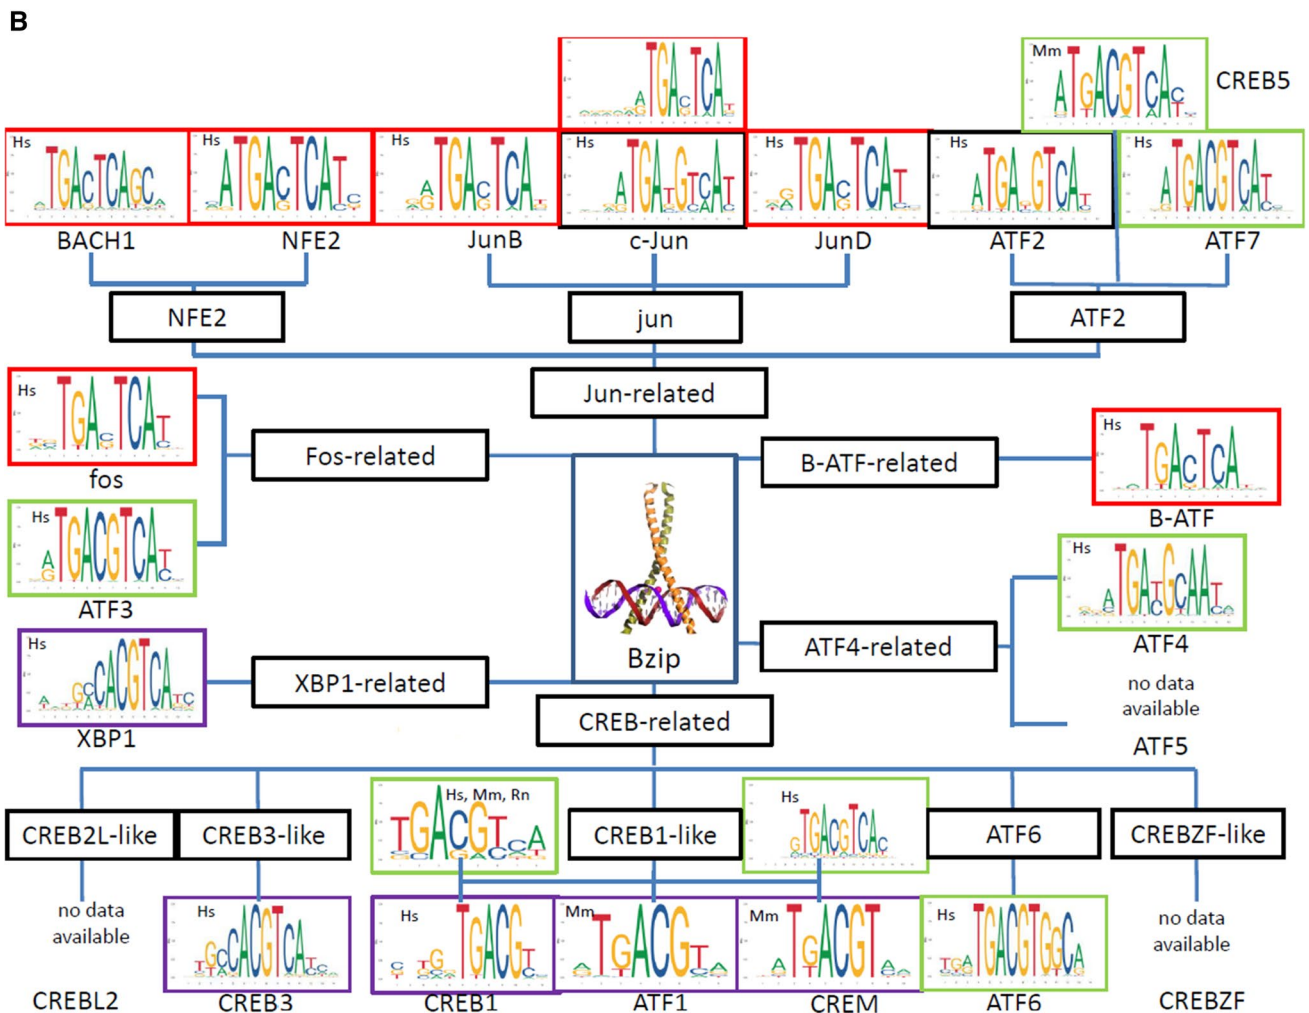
B

Mm CREB5

Hs BACH1
Hs NFE2
Hs JunB
Hs c-Jun
Hs JunD
Hs ATF2
Hs ATF7

NFE2
jun
ATF2

Hs fos
Jun-related
Fos-related
B-ATF-related
Hs B-ATF
Hs ATF3
Hs ATF4
Bzip
ATF4-related
no data available
ATF5
Hs XBP1
XBP1-related
CREB-related

CREB2L-like
CREB3-like
Hs, Mm, Rn
CREB1-like
Hs
ATF6
CREBZF-like

no data available
CREBL2
Hs CREB3
Hs CREB1
Mm ATF1
Mm CREM
Hs ATF6
no data available
CREBZF